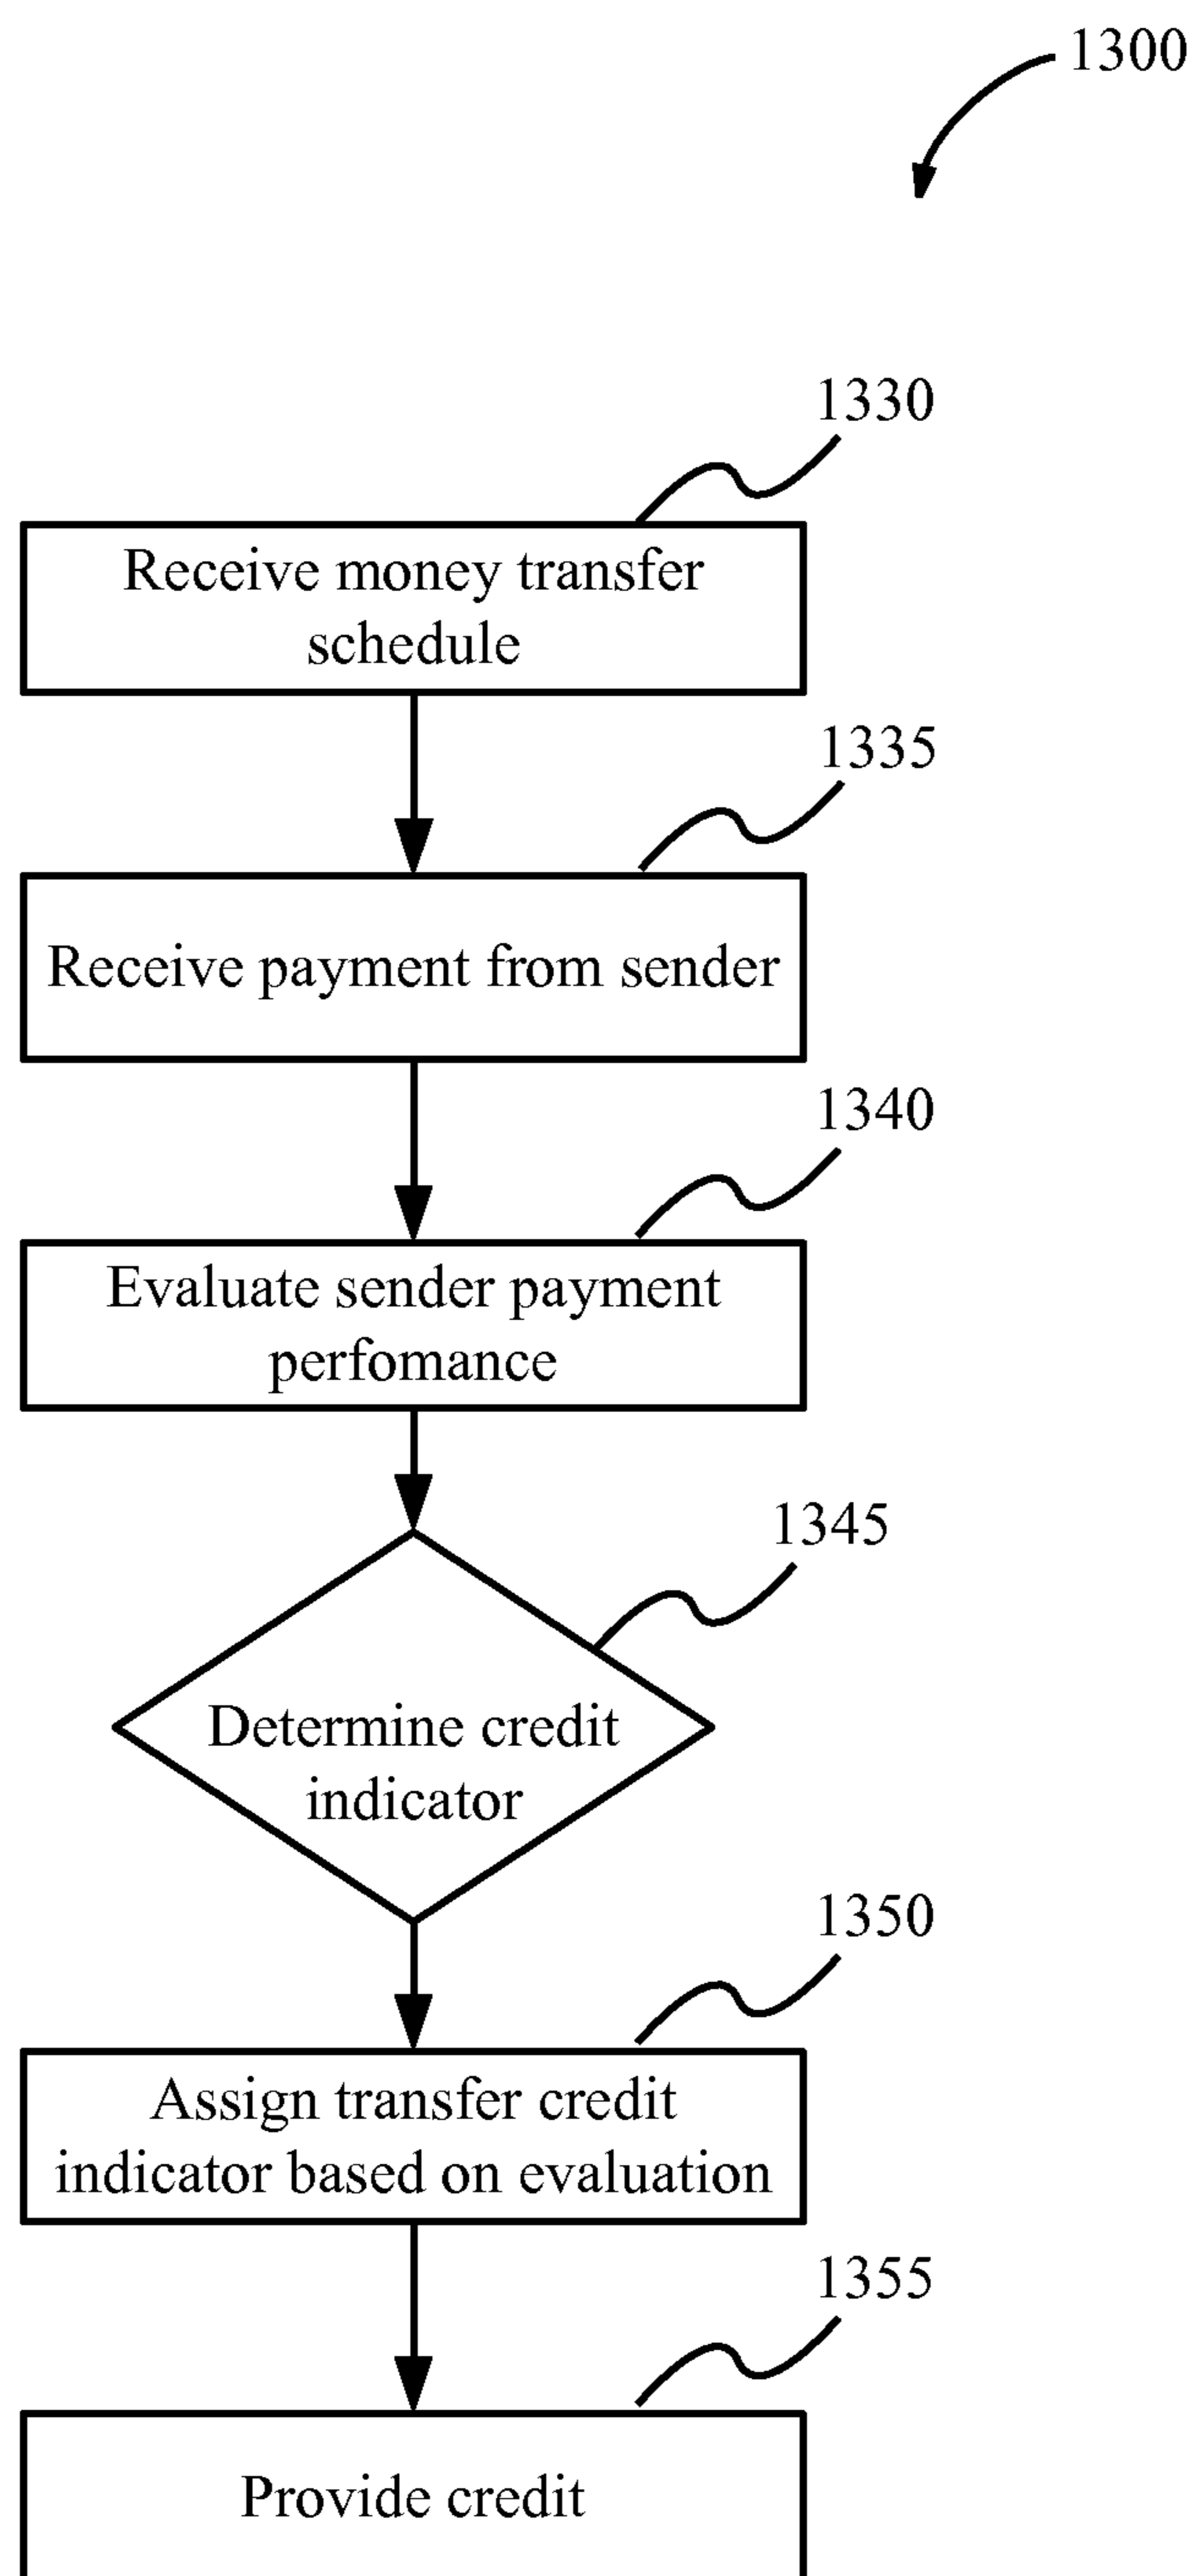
1300

1330

Receive money transfer schedule

1335

Receive payment from sender

1340

Evaluate sender payment perfomance

1345

Determine credit indicator

1350

Assign transfer credit indicator based on evaluation

1355

Provide credit